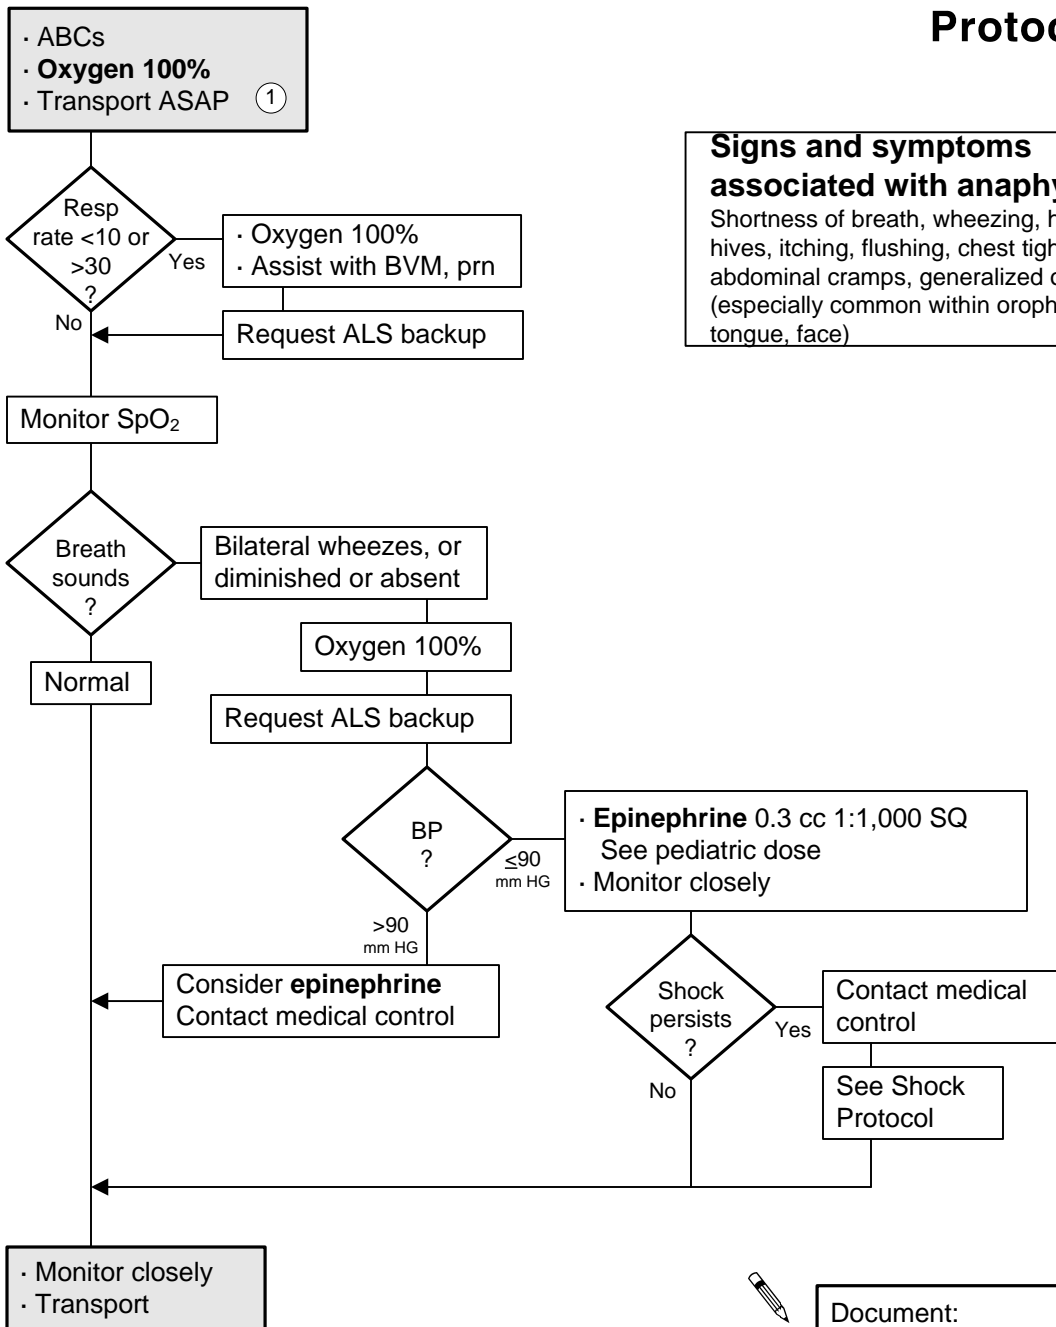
Protoc

· ABCs
· **Oxygen 100%**
· Transport ASAP (1)

Signs and symptoms associated with anaphy
Shortness of breath, wheezing, h hives, itching, flushing, chest tigh abdominal cramps, generalized c (especially common within oroph tongue, face)

Resp rate <10 or >30 ?

Yes

· Oxygen 100%
· Assist with BVM, prn

No

Request ALS backup

Monitor $SpO_2$

Breath sounds ?

Bilateral wheezes, or diminished or absent

Oxygen 100%

Normal

Request ALS backup

BP ?

$\leq$90 mm HG

· **Epinephrine** 0.3 cc 1:1,000 SQ
See pediatric dose
· Monitor closely

>90 mm HG

Consider **epinephrine**
Contact medical control

Shock persists ?

Yes

Contact medical control

No

See Shock Protocol

· Monitor closely
· Transport

Document: